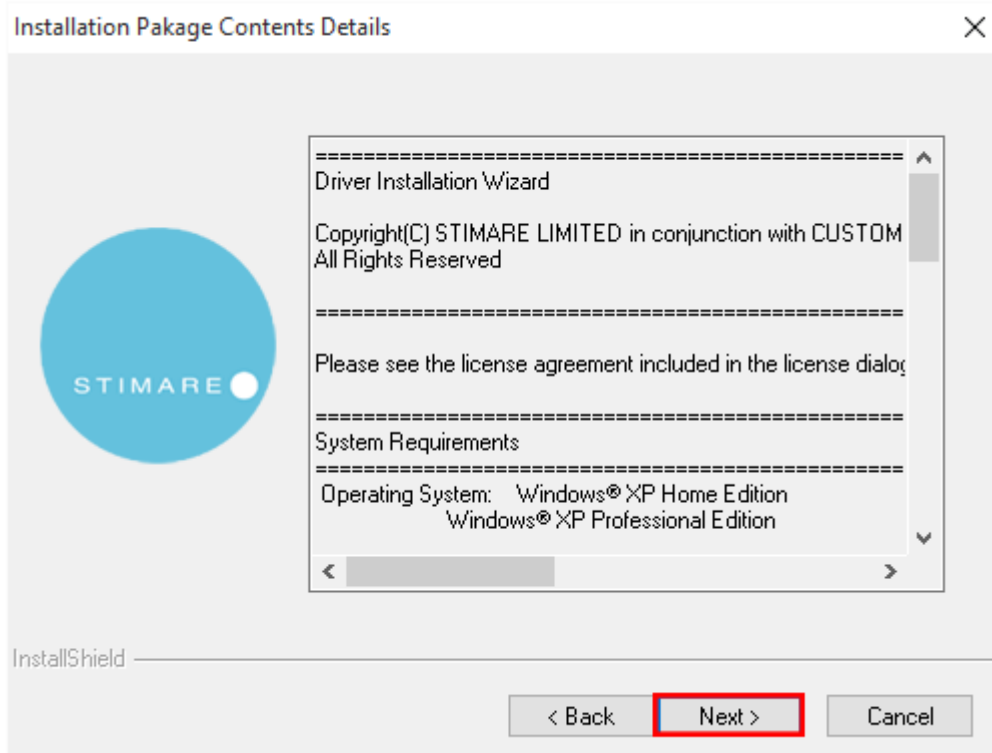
Installation Pakage Contents Details

==================================================
Driver Installation Wizard

Copyright(C) STIMARE LIMITED in conjunction with CUSTOM
All Rights Reserved

==================================================

Please see the license agreement included in the license dialo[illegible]

==================================================
System Requirements
==================================================
Operating System: Windows® XP Home Edition
Windows® XP Professional Edition

STIMARE

InstallShield

< Back
Next >
Cancel